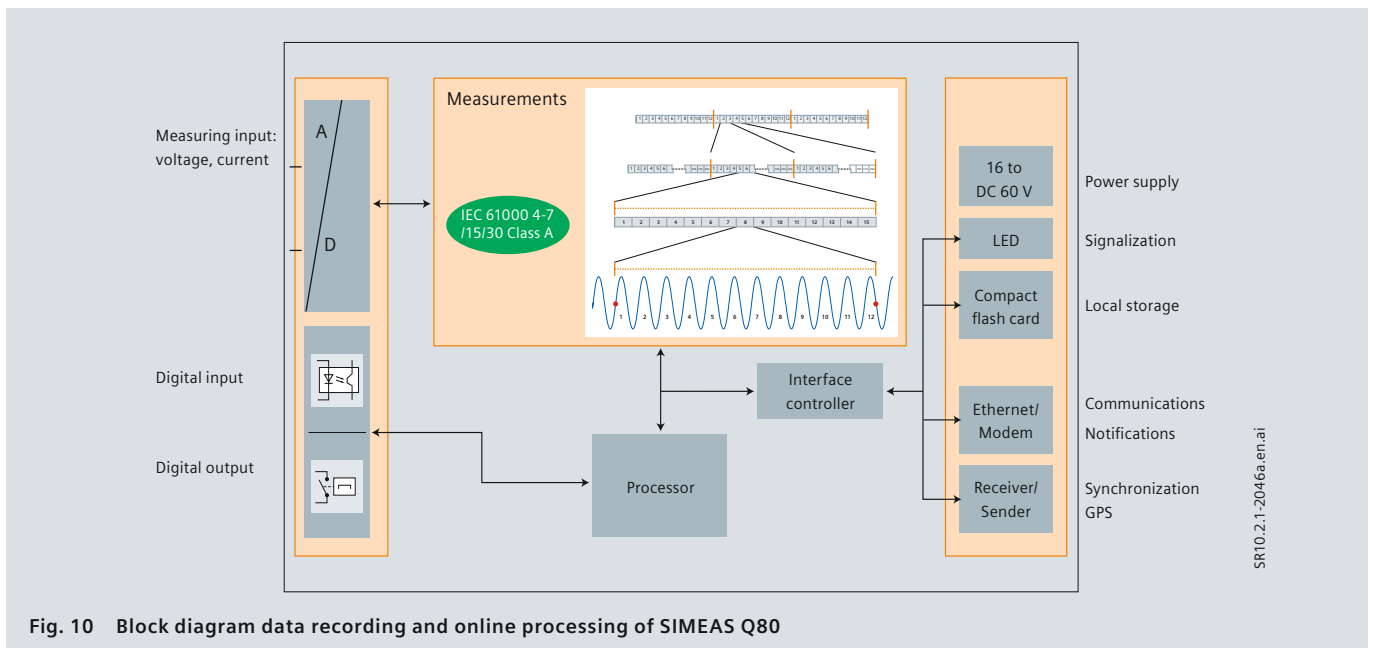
Measuring input: voltage, current

A

D

Measurements

IEC 61000 4-7 /15/30 Class A

1 2 3 4 5 6 7 8 9 10 11 12 13 14 15

1 2 3 4 5 6 7 8 9 10 11 12

Digital input

Digital output

Interface controller

Processor

16 to DC 60 V

LED

Compact flash card

Ethernet/ Modem

Receiver/ Sender

Power supply

Signalization

Local storage

Communications

Notifications

Synchronization GPS

SR10.2.1-2046a.en.ai

Fig. 10 Block diagram data recording and online processing of SIMEAS Q80